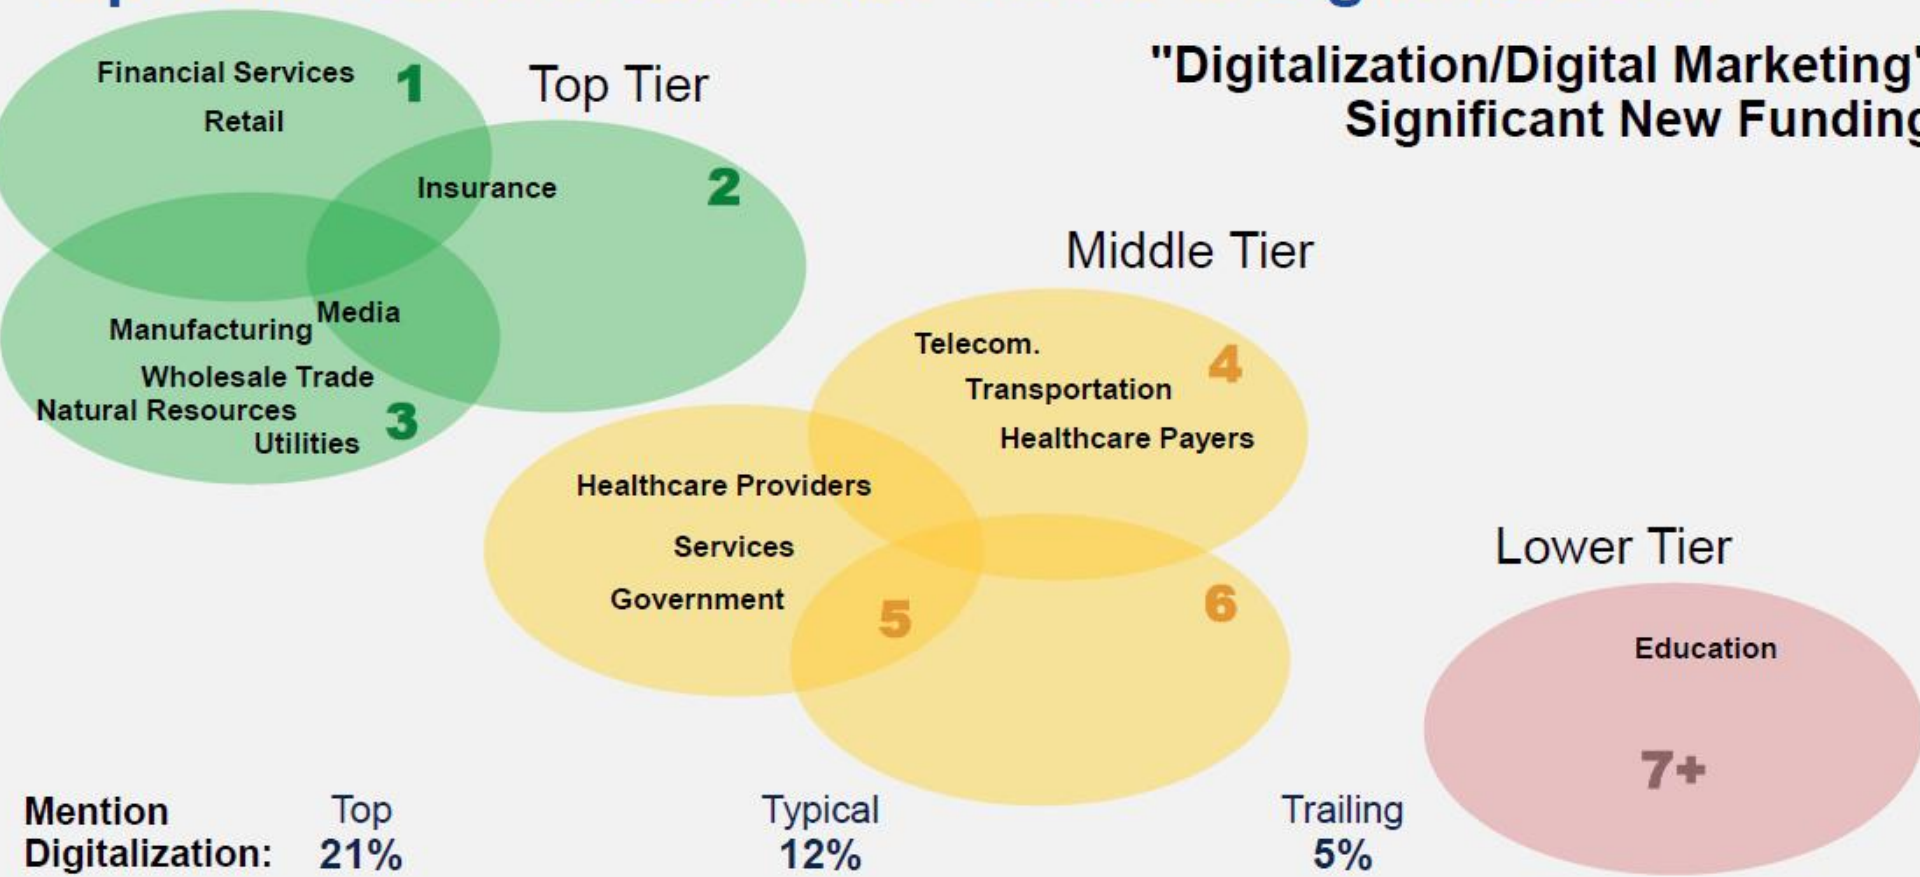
"Digitalization/Digital Marketing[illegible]
Significant New Fundin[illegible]

Top Tier

Financial Services
Retail
1

Insurance
2

Manufacturing
Media
Wholesale Trade
Natural Resources
Utilities
3

Middle Tier

Telecom.
Transportation
Healthcare Payers
4

Healthcare Providers
Services
Government
5

6

Lower Tier

Education
7+

Mention Digitalization:

Top
21%

Typical
12%

Trailing
5%